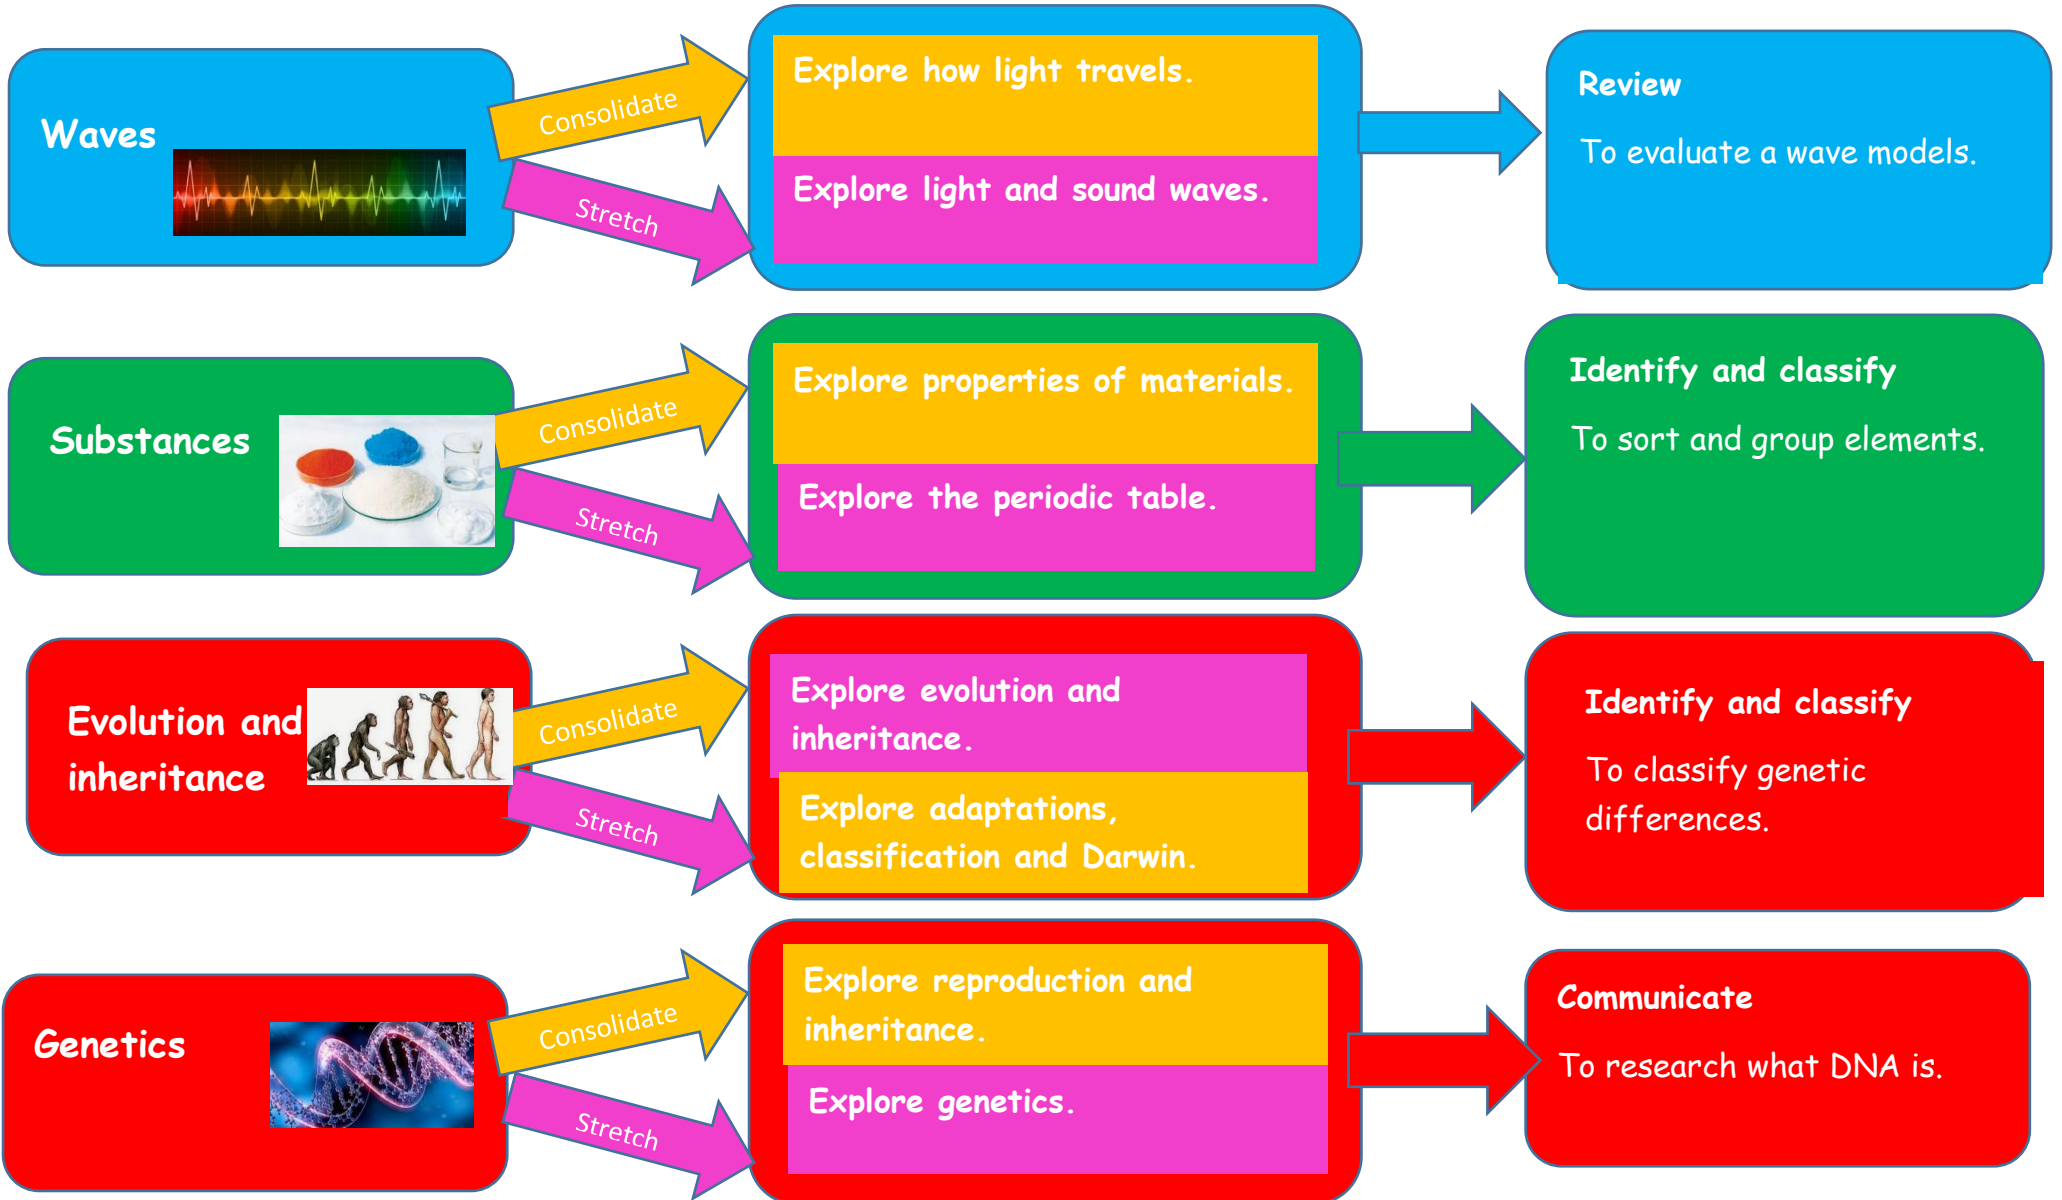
Waves

Consolidate

Stretch

Explore how light travels.

Explore light and sound waves.

Review

To evaluate a wave models.

Substances

Consolidate

Stretch

Explore properties of materials.

Explore the periodic table.

Identify and classify

To sort and group elements.

Evolution and inheritance

Consolidate

Stretch

Explore evolution and inheritance.

Explore adaptations, classification and Darwin.

Identify and classify

To classify genetic differences.

Genetics

Consolidate

Stretch

Explore reproduction and inheritance.

Explore genetics.

Communicate

To research what DNA is.